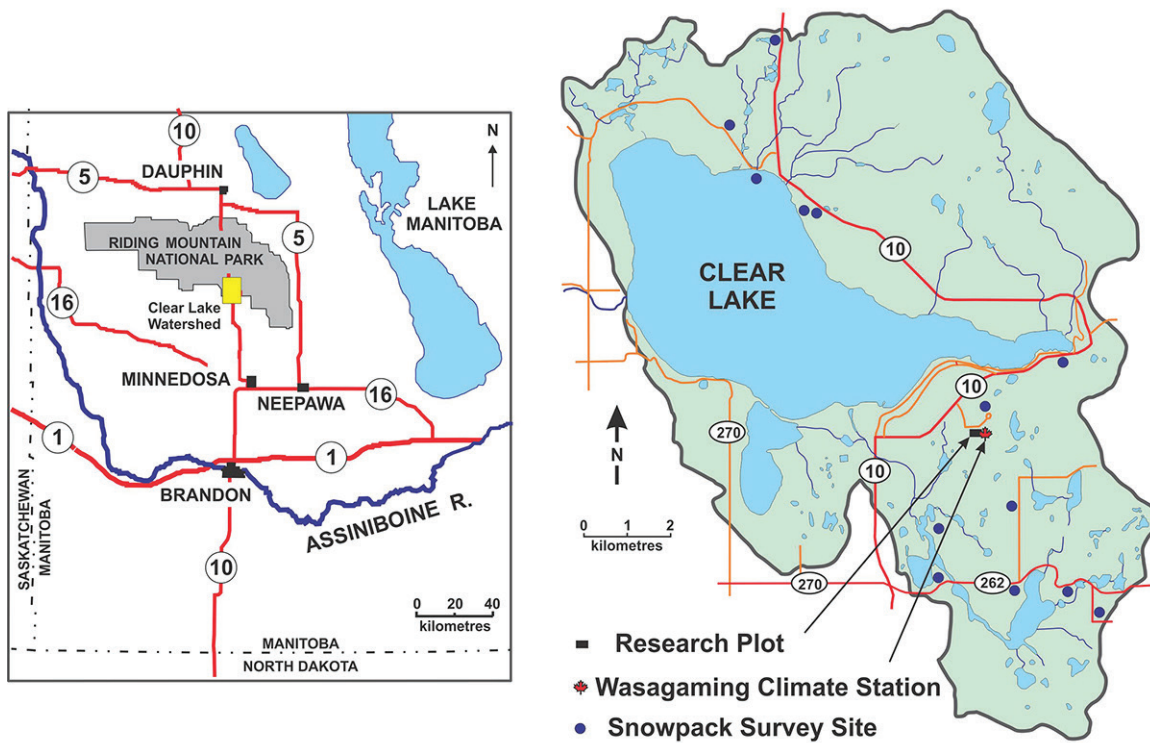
10
N
DAUPHIN
5
LAKE MANITOBA
5
RIDING MOUNTAIN NATIONAL PARK
16
Clear Lake Watershed
MINNEDOSA
16
NEEPAWA
1
1
BRANDON
ASSINIBOINE R.
SASKATCHEWAN
MANITOBA
10
0 20 40
kilometres
MANITOBA
NORTH DAKOTA

CLEAR LAKE
10
10
N
270
10
0 1 2
kilometres
270
262
Research Plot
Wasagaming Climate Station
Snowpack Survey Site